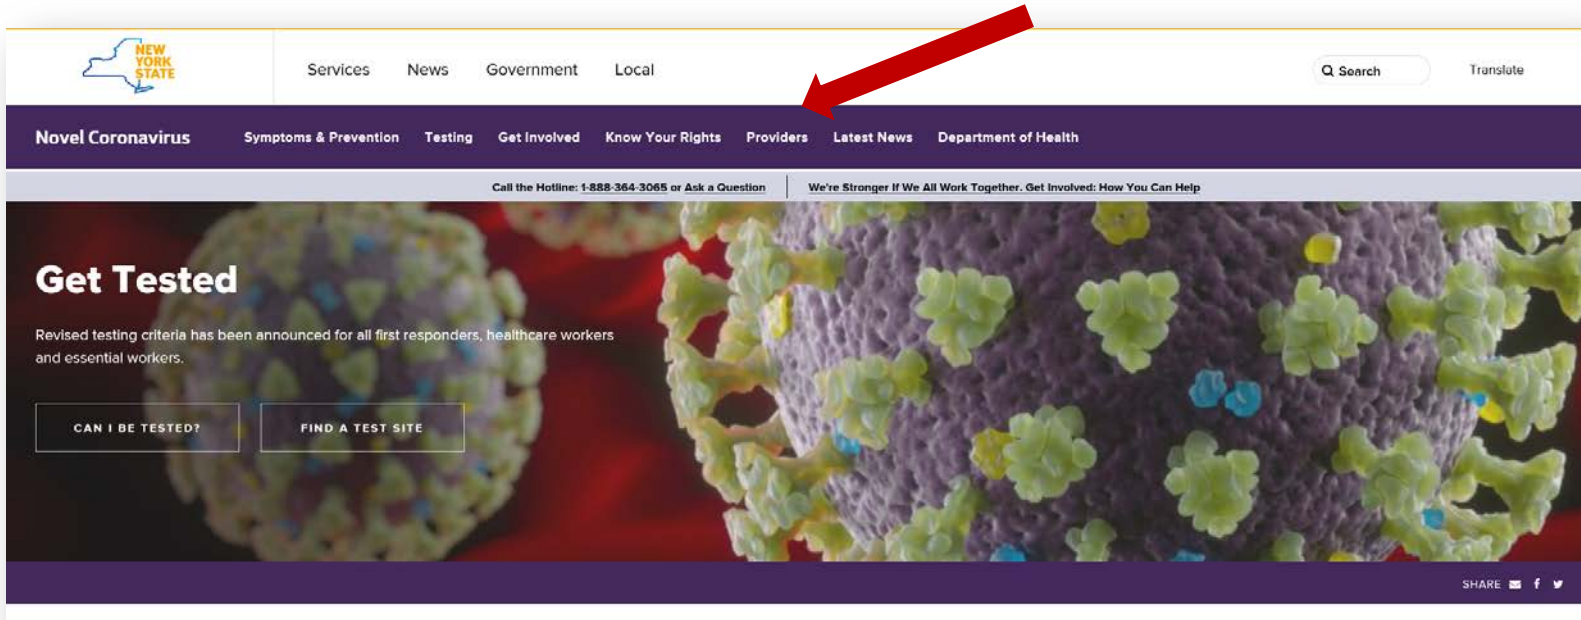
NEW YORK STATE

Services News Government Local

Search

Translate

Novel Coronavirus Symptoms & Prevention Testing Get Involved Know Your Rights Providers Latest News Department of Health

Call the Hotline: 1-888-364-3065 or Ask a Question | We're Stronger If We All Work Together. Get Involved: How You Can Help

Get Tested

Revised testing criteria has been announced for all first responders, healthcare workers and essential workers.

CAN I BE TESTED?

FIND A TEST SITE

SHARE